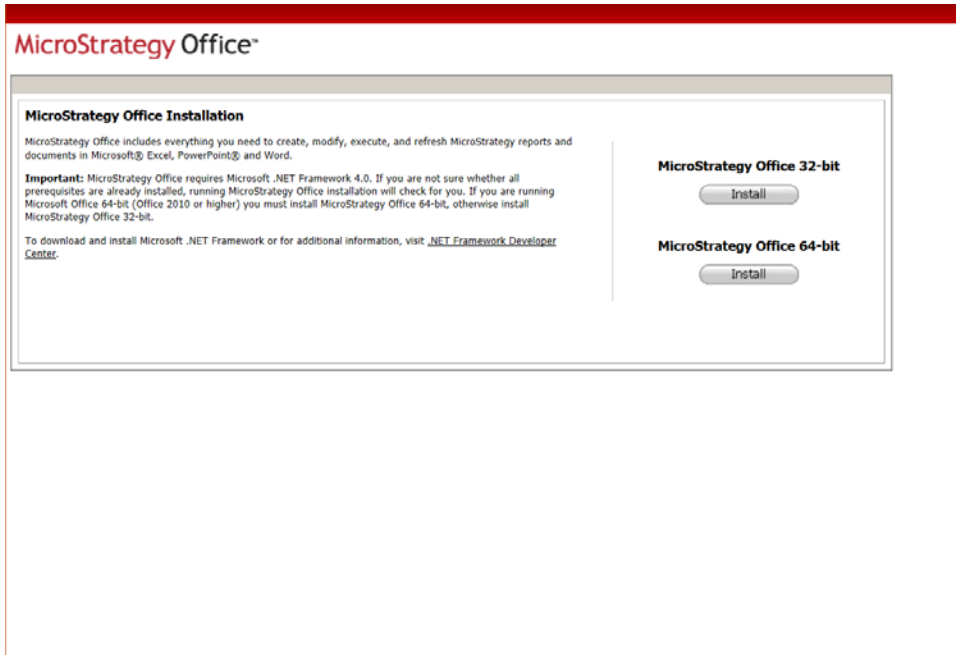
MicroStrategy Office™

MicroStrategy Office Installation

MicroStrategy Office includes everything you need to create, modify, execute, and refresh MicroStrategy reports and documents in Microsoft® Excel, PowerPoint® and Word.

**Important:** MicroStrategy Office requires Microsoft .NET Framework 4.0. If you are not sure whether all prerequisites are already installed, running MicroStrategy Office installation will check for you. If you are running Microsoft Office 64-bit (Office 2010 or higher) you must install MicroStrategy Office 64-bit, otherwise install MicroStrategy Office 32-bit.

To download and install Microsoft .NET Framework or for additional information, visit .NET Framework Developer Center.

MicroStrategy Office 32-bit

Install

MicroStrategy Office 64-bit

Install